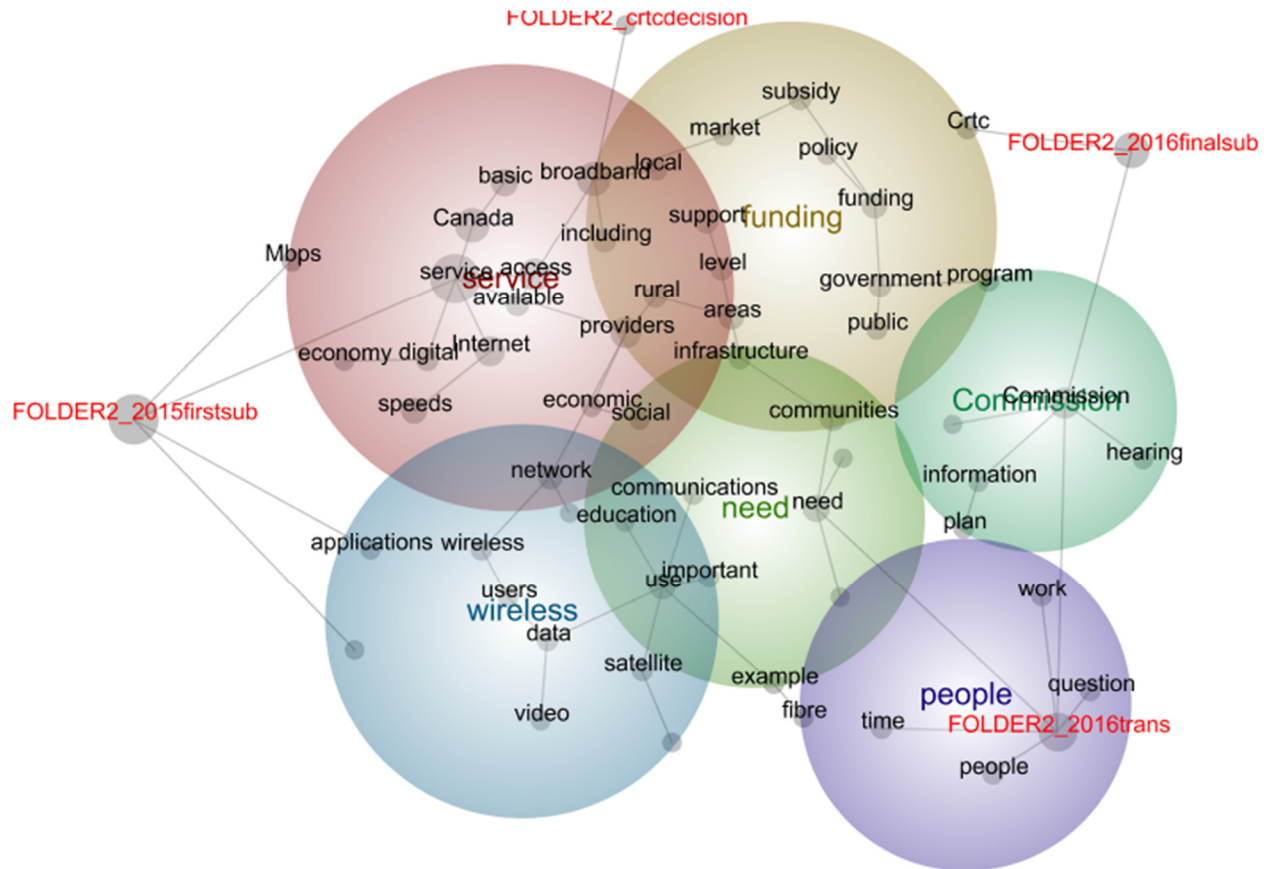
FOLDER2_crtcdecision
subsidy
market
Crtc
FOLDER2_2016finalsub
policy
local
basic
broadband
funding
funding
support
Canada
including
Mbps
service
access
level
service
program
available
rural
government
areas
providers
public
economy
digital
internet
infrastructure
Commission
Commission
FOLDER2_2015firstsub
economic
speeds
social
communities
hearing
information
network
communications
need
need
education
plan
applications
wireless
important
work
users
use
wireless
data
question
satellite
example
people
video
fibre
time
FOLDER2_2016trans
people